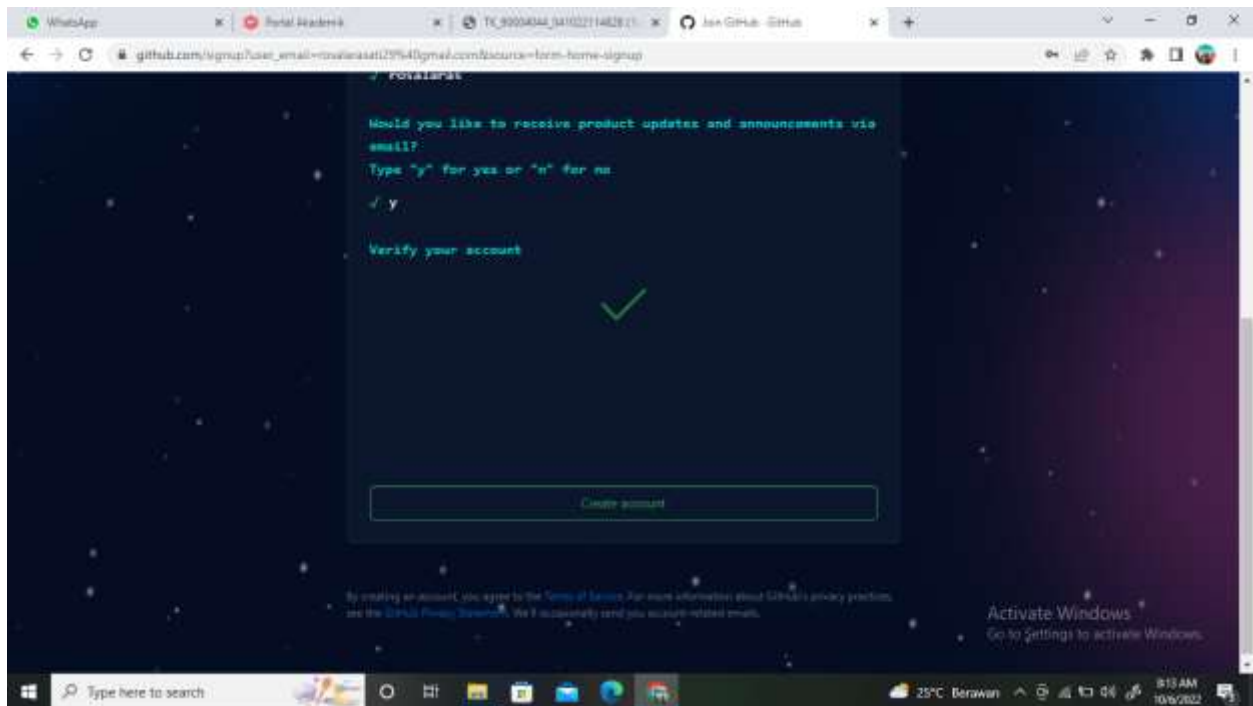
WhatsApp ×
Portal Akademik ×
TK_90004044_341022114828 (1... ×
Join GitHub · GitHub ×
+

github.com/signup?user_email=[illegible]%40gmail.com&source=form-home-signup

✓ rosalarasati

Would you like to receive product updates and announcements via email?
Type "y" for yes or "n" for no

✓ y

Verify your account

Create account

By creating an account, you agree to the Terms of Service. For more information about GitHub's privacy practices, see the GitHub Privacy Statement. We'll occasionally send you account related emails.

Activate Windows
Go to Settings to activate Windows.

Type here to search
25°C Berawan
8:13 AM
10/6/2022